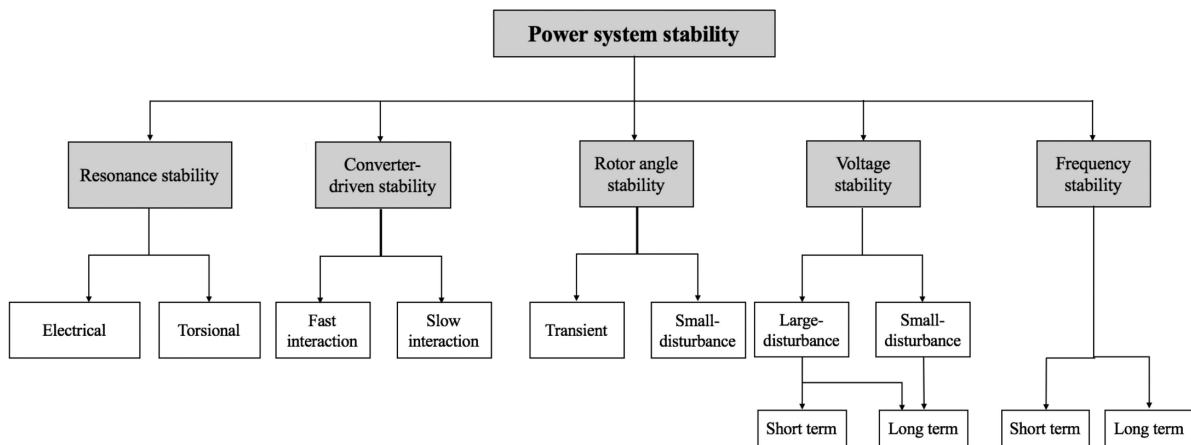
Power system stability

Resonance stability

Electrical

Torsional

Converter-driven stability

Fast interaction

Slow interaction

Rotor angle stability

Transient

Small-disturbance

Voltage stability

Large-disturbance

Small-disturbance

Short term

Long term

Frequency stability

Short term

Long term